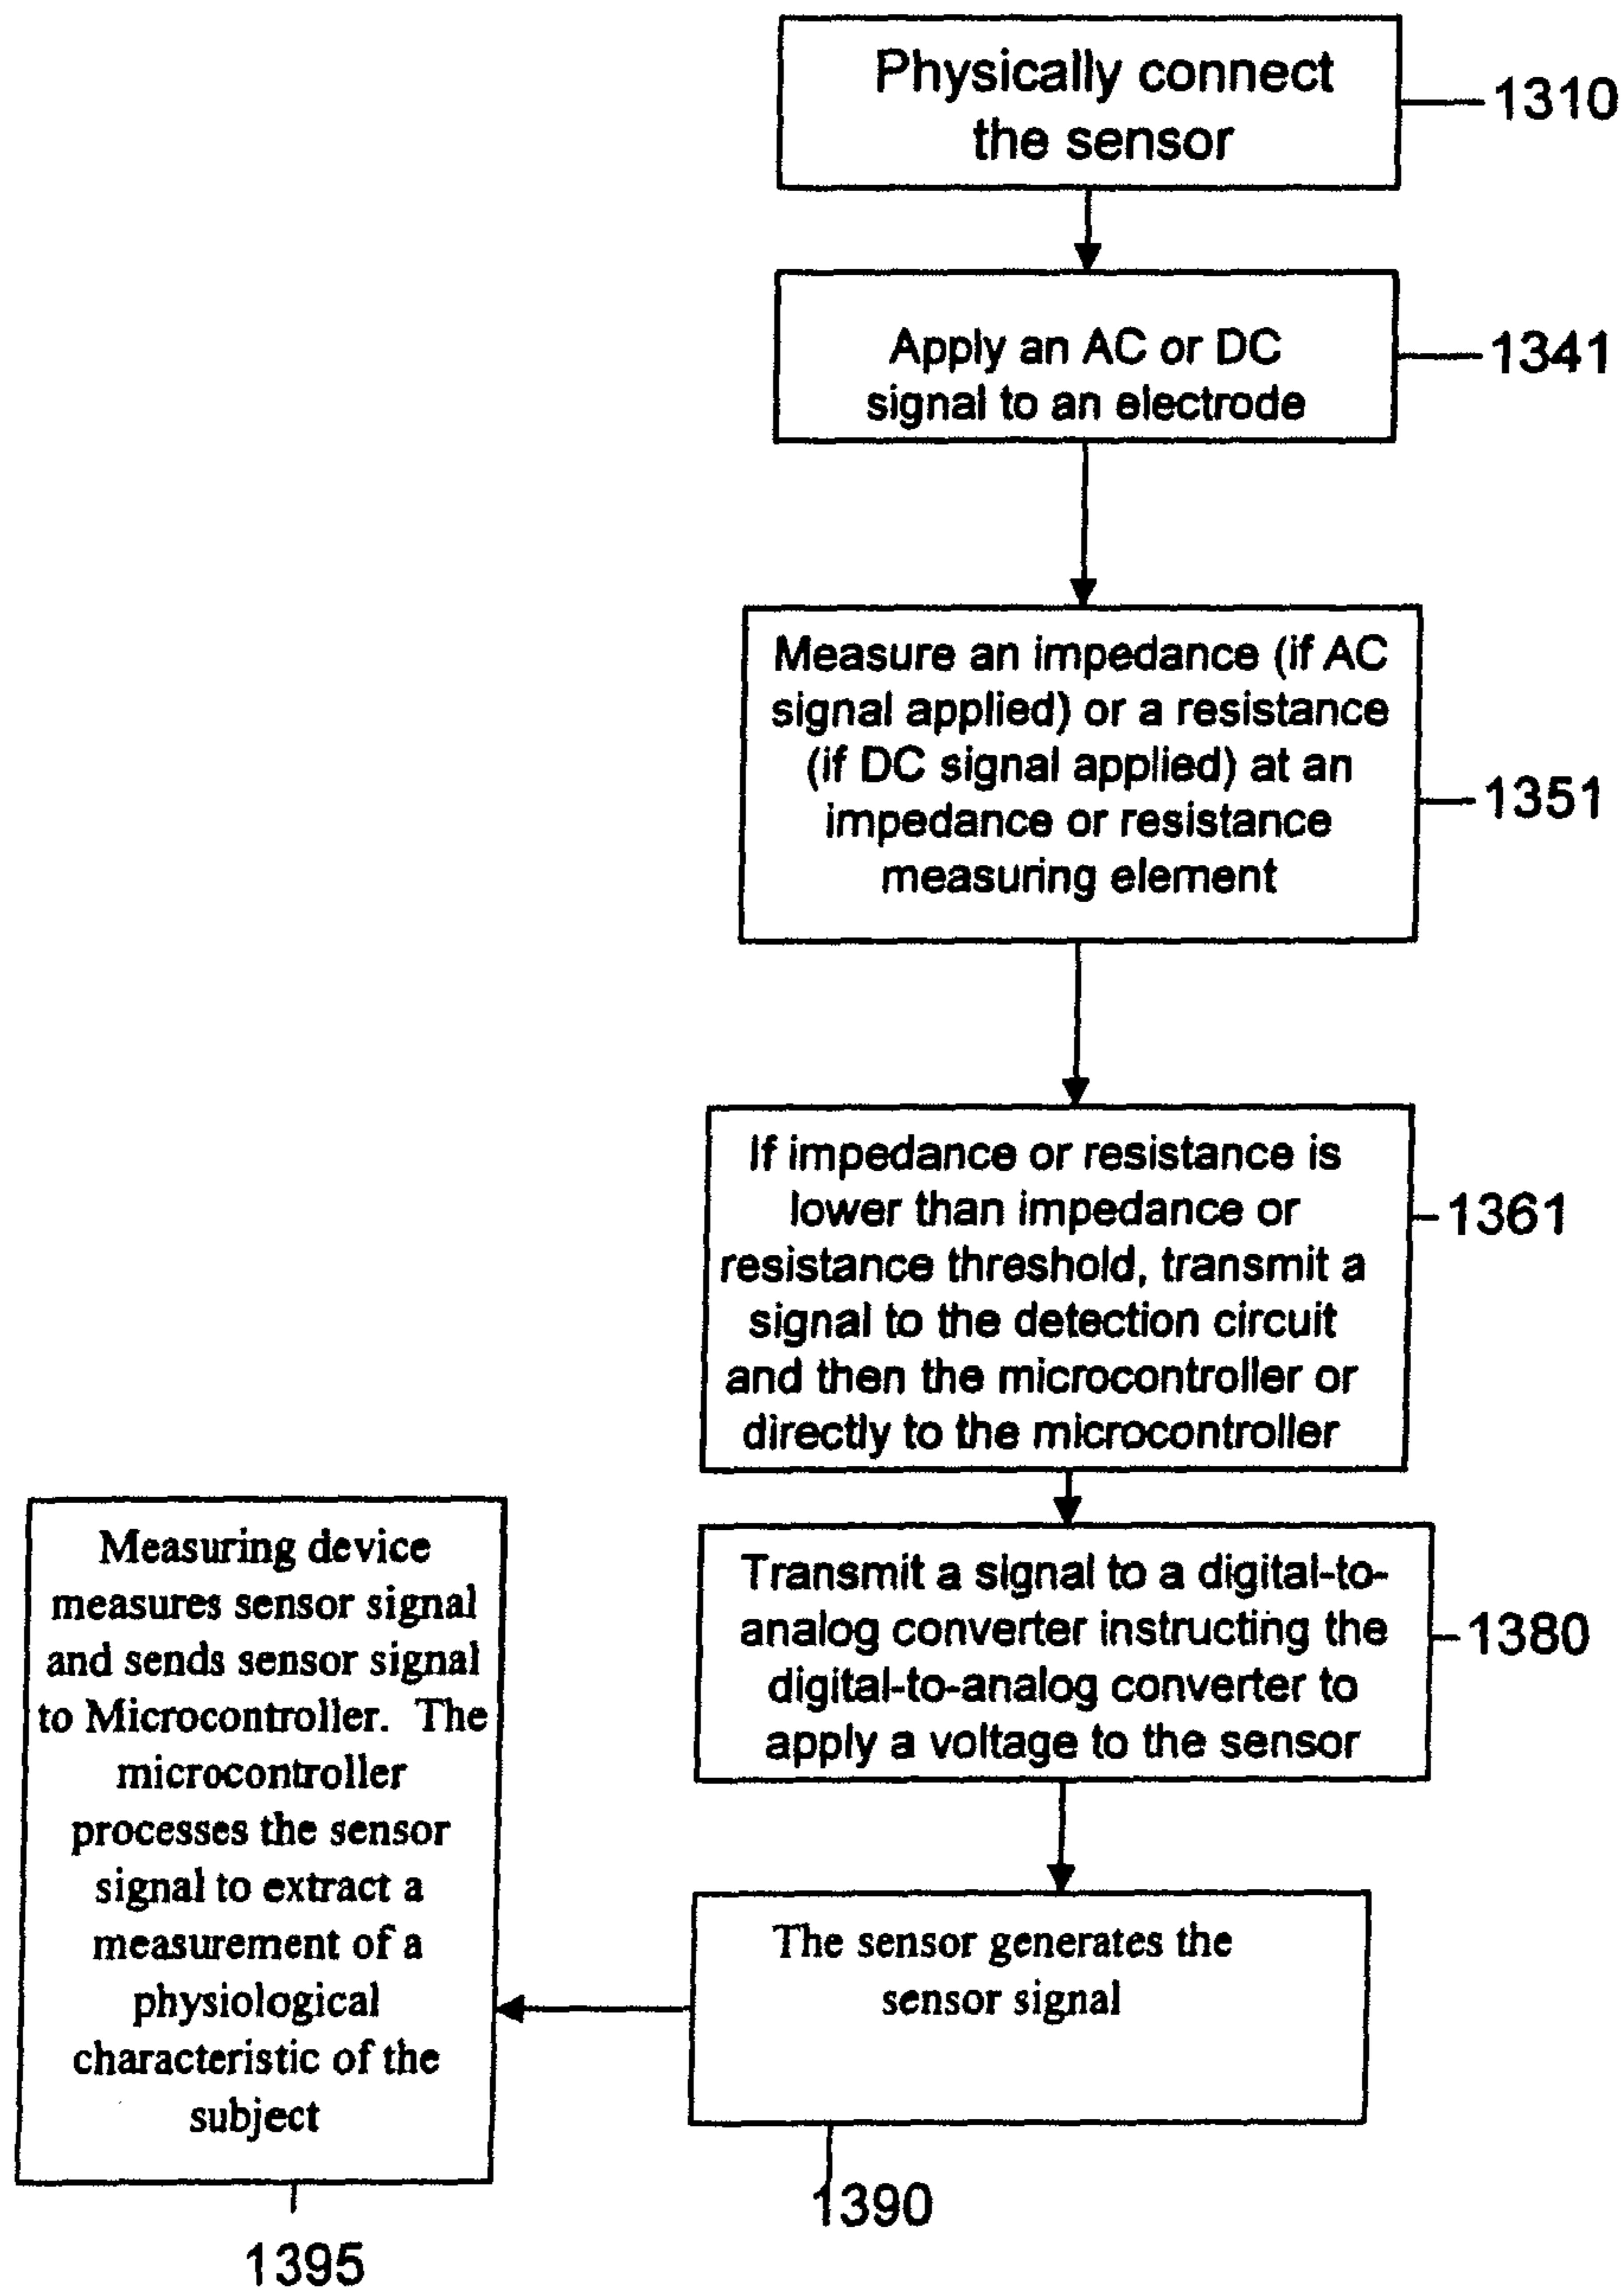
Physically connect the sensor

1310

Apply an AC or DC signal to an electrode

1341

Measure an impedance (if AC signal applied) or a resistance (if DC signal applied) at an impedance or resistance measuring element

1351

If impedance or resistance is lower than impedance or resistance threshold, transmit a signal to the detection circuit and then the microcontroller or directly to the microcontroller

1361

Transmit a signal to a digital-to-analog converter instructing the digital-to-analog converter to apply a voltage to the sensor

1380

The sensor generates the sensor signal

1390

Measuring device measures sensor signal and sends sensor signal to Microcontroller. The microcontroller processes the sensor signal to extract a measurement of a physiological characteristic of the subject

1395